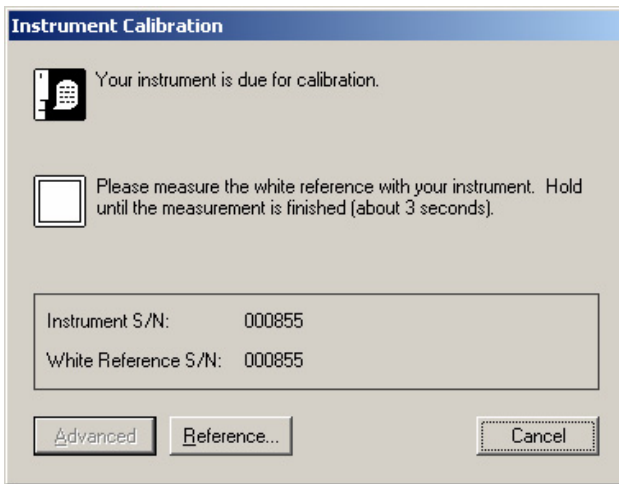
Instrument Calibration

Your instrument is due for calibration.

Please measure the white reference with your instrument. Hold until the measurement is finished (about 3 seconds).

Instrument S/N: 000855

White Reference S/N: 000855

Advanced

Reference...

Cancel